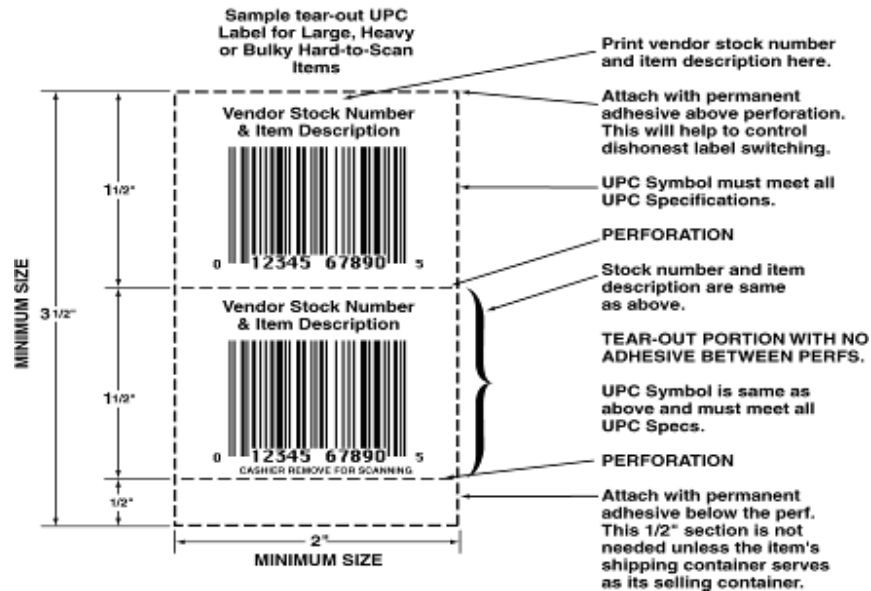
Sample tear-out UPC Label for Large, Heavy or Bulky Hard-to-Scan Items

Print vendor stock number and item description here.

Attach with permanent adhesive above perforation. This will help to control dishonest label switching.

UPC Symbol must meet all UPC Specifications.

PERFORATION

Stock number and item description are same as above.

TEAR-OUT PORTION WITH NO ADHESIVE BETWEEN PERFS.

UPC Symbol is same as above and must meet all UPC Specs.

PERFORATION

Attach with permanent adhesive below the perf. This 1/2" section is not needed unless the item's shipping container serves as its selling container.

Vendor Stock Number & Item Description

0 12345 67890 5

Vendor Stock Number & Item Description

0 12345 67890 5

CASHIER REMOVE FOR SCANNING

MINIMUM SIZE

3 1/2"

1 1/2"

1 1/2"

1/2"

2"

MINIMUM SIZE